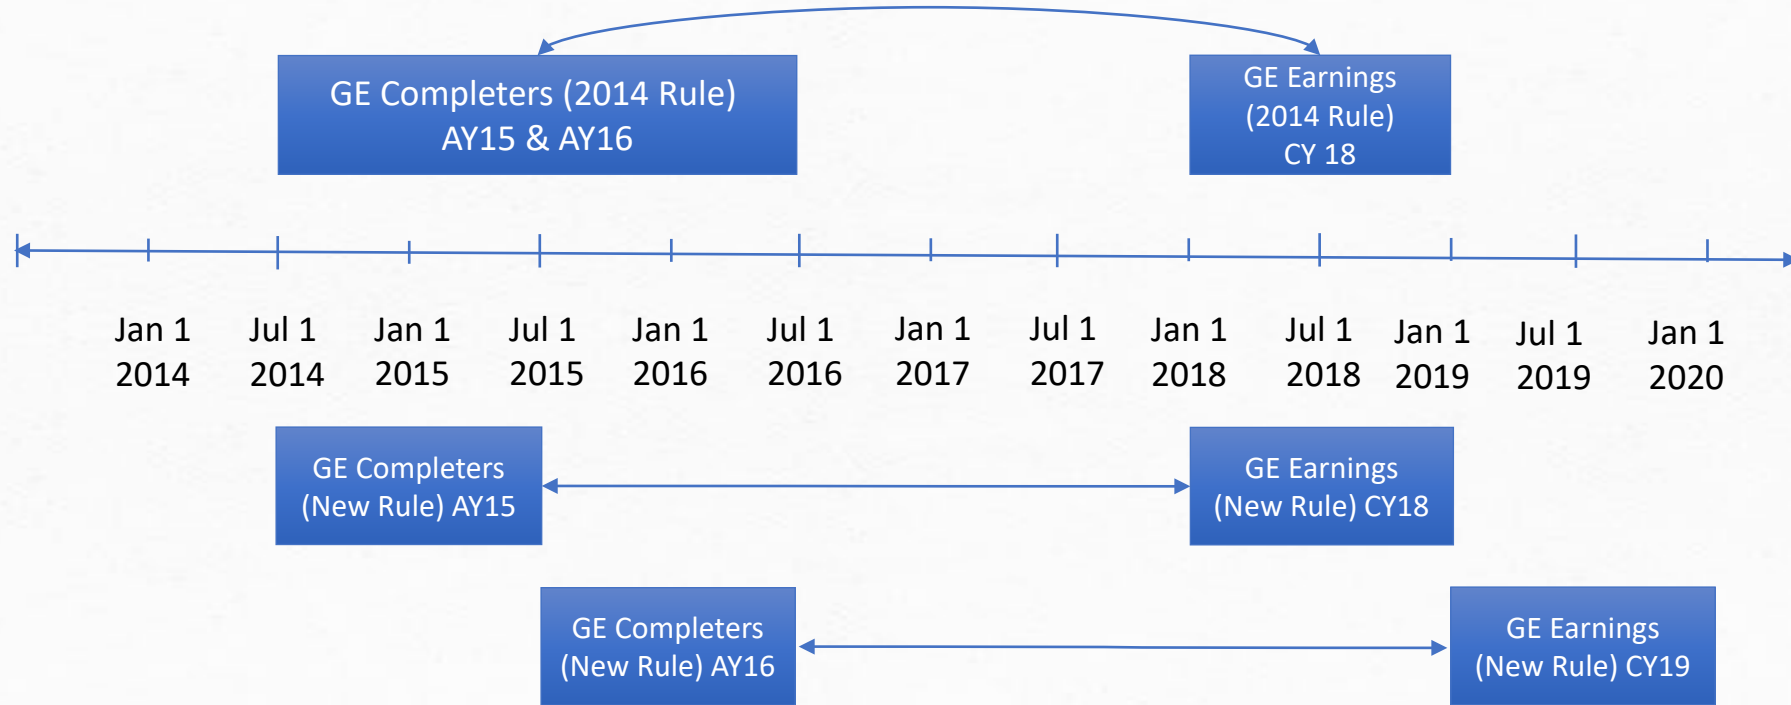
GE Completers (2014 Rule)
AY15 & AY16

GE Earnings
(2014 Rule)
CY 18

Jan 1 2014
Jul 1 2014
Jan 1 2015
Jul 1 2015
Jan 1 2016
Jul 1 2016
Jan 1 2017
Jul 1 2017
Jan 1 2018
Jul 1 2018
Jan 1 2019
Jul 1 2019
Jan 1 2020

GE Completers
(New Rule) AY15

GE Earnings
(New Rule) CY18

GE Completers
(New Rule) AY16

GE Earnings
(New Rule) CY19